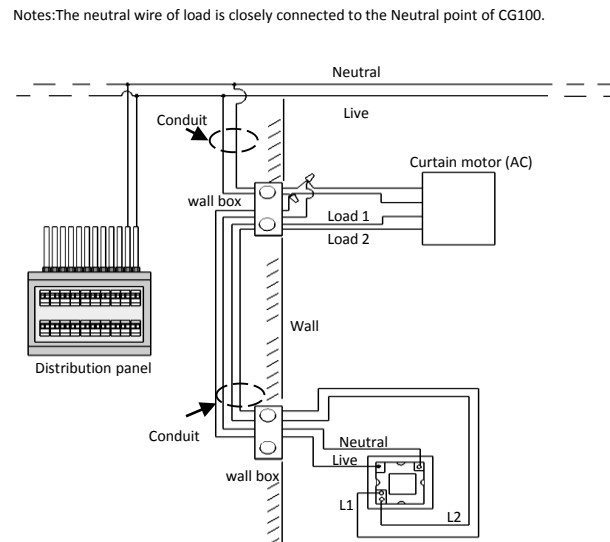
Notes:The neutral wire of load is closely connected to the Neutral point of CG100.

Neutral

Live

Conduit

Curtain motor (AC)

wall box

Load 1

Load 2

Wall

Distribution panel

Conduit

Neutral

Live

wall box

L1

L2